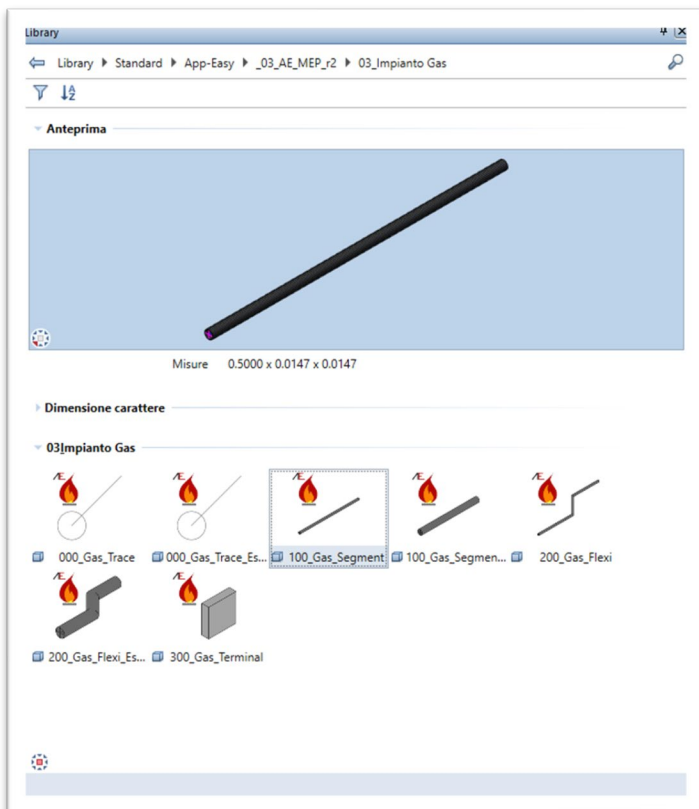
Library

Library ▶ Standard ▶ App-Easy ▶ _03_AE_MEP_r2 ▶ 03_Impianto Gas

Anteprima

Misure 0.5000 x 0.0147 x 0.0147

Dimensione carattere

03Impianto Gas

000_Gas_Trace
000_Gas_Trace_Es...
100_Gas_Segment
100_Gas_Segmen...
200_Gas_Flexi
200_Gas_Flexi_Es...
300_Gas_Terminal